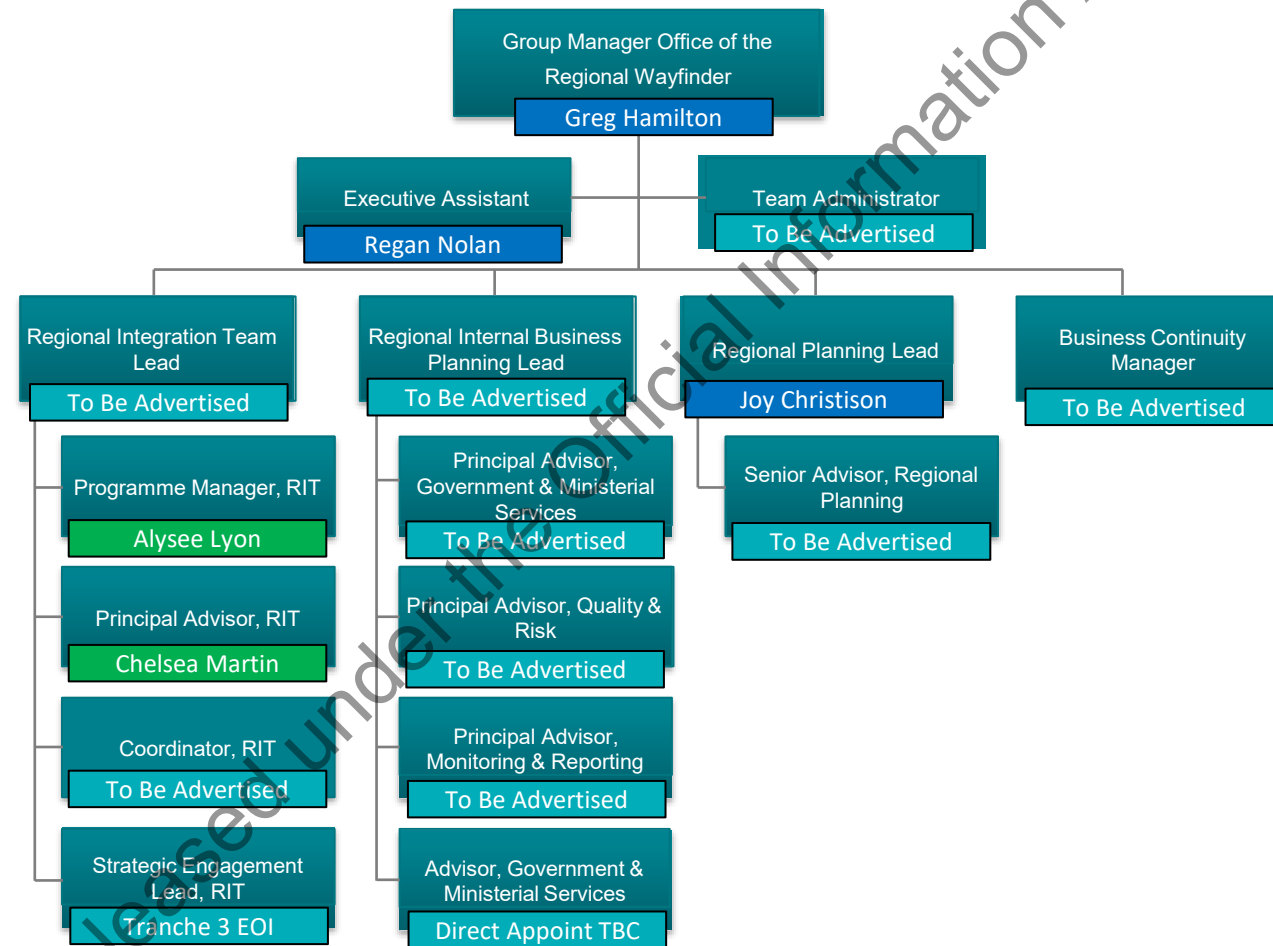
Group Manager Office of the Regional Wayfinder
Greg Hamilton

Executive Assistant
Regan Nolan

Team Administrator
To Be Advertised

Regional Integration Team Lead
To Be Advertised

Programme Manager, RIT
Alysee Lyon

Principal Advisor, RIT
Chelsea Martin

Coordinator, RIT
To Be Advertised

Strategic Engagement Lead, RIT
Tranche 3 EOI

Regional Internal Business Planning Lead
To Be Advertised

Principal Advisor, Government & Ministerial Services
To Be Advertised

Principal Advisor, Quality & Risk
To Be Advertised

Principal Advisor, Monitoring & Reporting
To Be Advertised

Advisor, Government & Ministerial Services
Direct Appoint TBC

Regional Planning Lead
Joy Christison

Senior Advisor, Regional Planning
To Be Advertised

Business Continuity Manager
To Be Advertised

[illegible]leased under the Official Information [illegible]